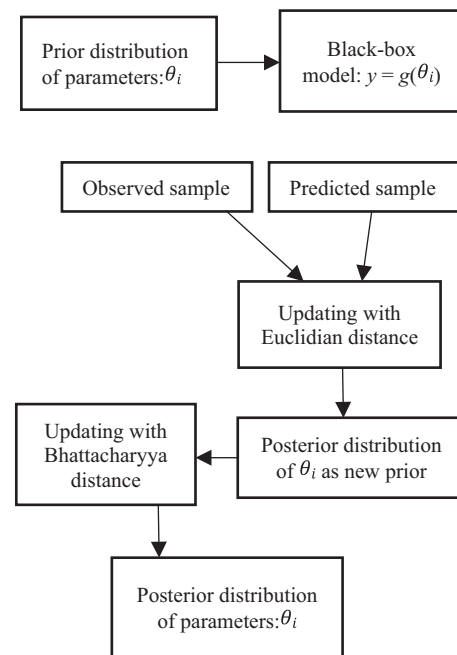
Prior distribution of parameters:$\theta_i$

Black-box model: $y = g(\theta_i)$

Observed sample

Predicted sample

Updating with Euclidian distance

Posterior distribution of $\theta_i$ as new prior

Updating with Bhattacharyya distance

Posterior distribution of parameters:$\theta_i$